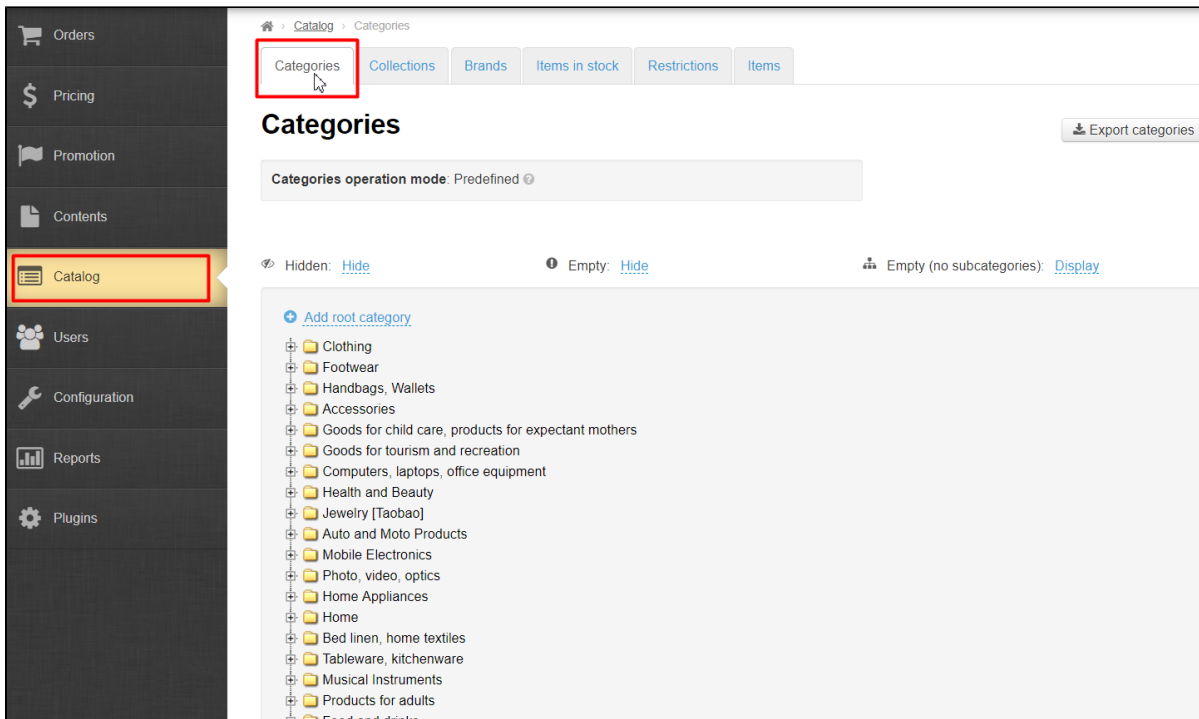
Orders
Pricing
Promotion
Contents
Catalog
Users
Configuration
Reports
Plugins

› Catalog › Categories

Categories | Collections | Brands | Items in stock | Restrictions | Items

Categories

Export categories

Categories operation mode: Predefined

Hidden: Hide
Empty: Hide
Empty (no subcategories): Display

Add root category
Clothing
Footwear
Handbags, Wallets
Accessories
Goods for child care, products for expectant mothers
Goods for tourism and recreation
Computers, laptops, office equipment
Health and Beauty
Jewelry [Taobao]
Auto and Moto Products
Mobile Electronics
Photo, video, optics
Home Appliances
Home
Bed linen, home textiles
Tableware, kitchenware
Musical Instruments
Products for adults
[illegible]